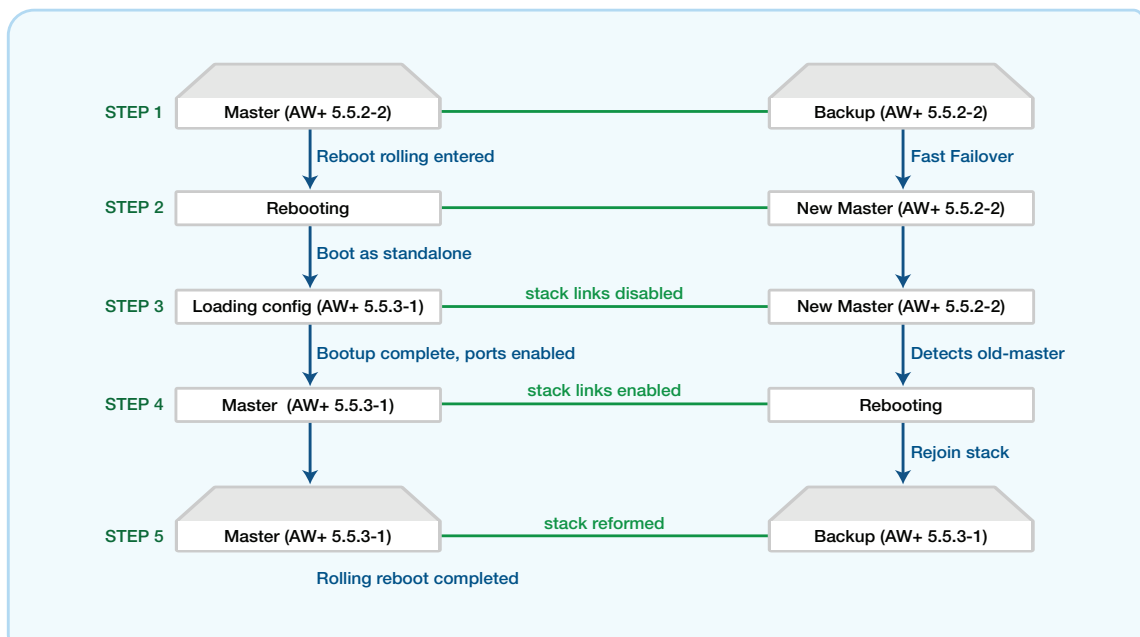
STEP 1
Master (AW+ 5.5.2-2)
Backup (AW+ 5.5.2-2)
Reboot rolling entered
Fast Failover

STEP 2
Rebooting
New Master (AW+ 5.5.2-2)
Boot as standalone

STEP 3
Loading config (AW+ 5.5.3-1)
stack links disabled
New Master (AW+ 5.5.2-2)
Bootup complete, ports enabled
Detects old-master

STEP 4
Master (AW+ 5.5.3-1)
stack links enabled
Rebooting
Rejoin stack

STEP 5
Master (AW+ 5.5.3-1)
stack reformed
Backup (AW+ 5.5.3-1)

Rolling reboot completed